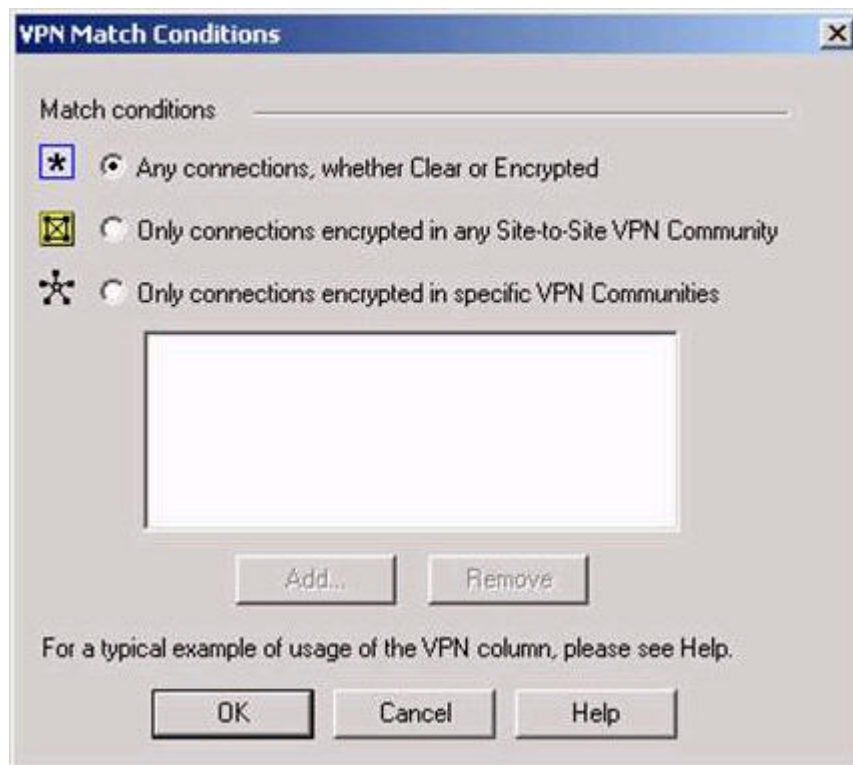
VPN Match Conditions

Match conditions

Any connections, whether Clear or Encrypted

Only connections encrypted in any Site-to-Site VPN Community

Only connections encrypted in specific VPN Communities

Add...

Remove

For a typical example of usage of the VPN column, please see Help.

OK

Cancel

Help